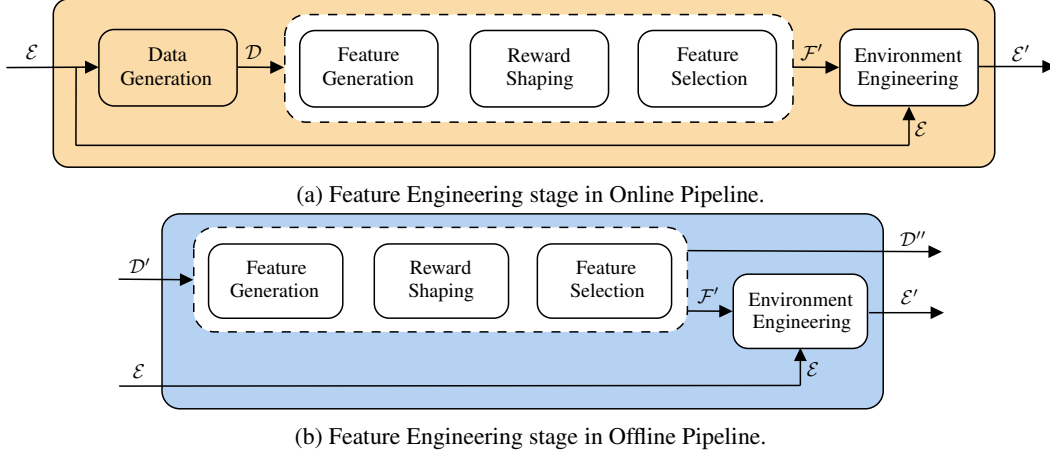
$\mathcal{E}$

Data Generation

$\mathcal{D}$

Feature Generation

Reward Shaping

Feature Selection

$\mathcal{F}'$

Environment Engineering

$\mathcal{E}'$

$\mathcal{E}$

(a) Feature Engineering stage in Online Pipeline.

$\mathcal{D}'$

Feature Generation

Reward Shaping

Feature Selection

$\mathcal{D}''$

$\mathcal{F}'$

Environment Engineering

$\mathcal{E}'$

$\mathcal{E}$

$\mathcal{E}$

(b) Feature Engineering stage in Offline Pipeline.